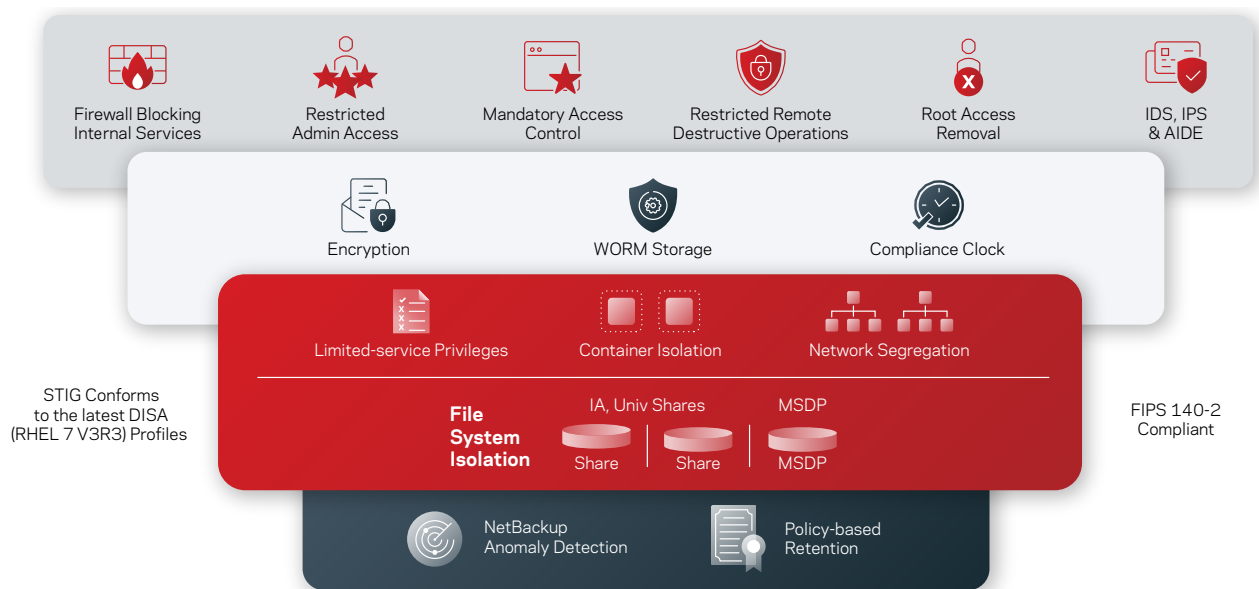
Firewall Blocking Internal Services

Restricted Admin Access

Mandatory Access Control

Restricted Remote Destructive Operations

Root Access Removal

IDS, IPS & AIDE

Encryption

WORM Storage

Compliance Clock

Limited-service Privileges

Container Isolation

Network Segregation

STIG Conforms to the latest DISA (RHEL 7 V3R3) Profiles

File System Isolation

IA, Univ Shares

Share

Share

MSDP

MSDP

FIPS 140-2 Compliant

NetBackup Anomaly Detection

Policy-based Retention